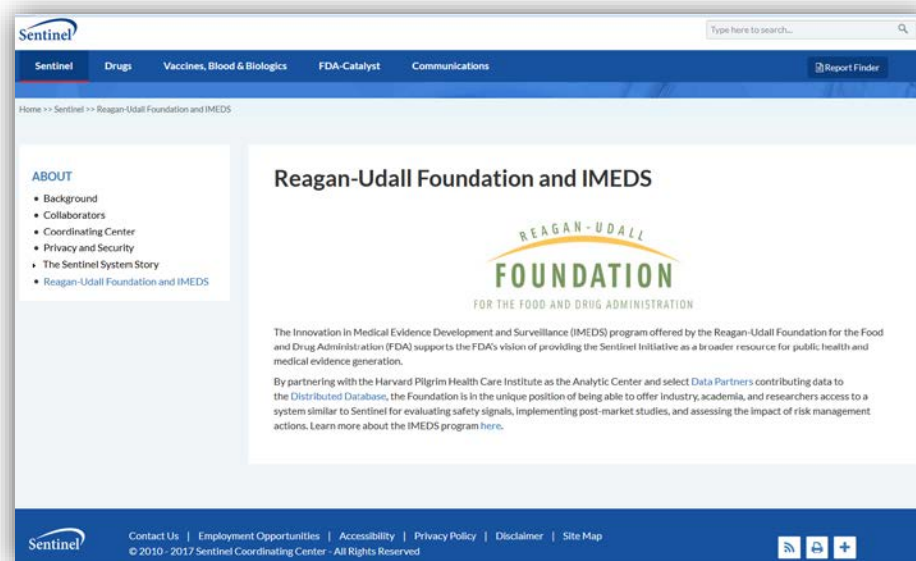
Sentinel

Type here to search...

Sentinel | Drugs | Vaccines, Blood & Biologics | FDA-Catalyst | Communications

Report Finder

Home >> Sentinel >> Reagan-Udall Foundation and IMEDS

ABOUT
• Background
• Collaborators
• Coordinating Center
• Privacy and Security
• The Sentinel System Story
• Reagan-Udall Foundation and IMEDS

Reagan-Udall Foundation and IMEDS

REAGAN-UDALL FOUNDATION FOR THE FOOD AND DRUG ADMINISTRATION

The Innovation in Medical Evidence Development and Surveillance (IMEDS) program offered by the Reagan-Udall Foundation for the Food and Drug Administration (FDA) supports the FDA's vision of providing the Sentinel Initiative as a broader resource for public health and medical evidence generation.

By partnering with the Harvard Pilgrim Health Care Institute as the Analytic Center and select Data Partners contributing data to the Distributed Database, the Foundation is in the unique position of being able to offer industry, academia, and researchers access to a system similar to Sentinel for evaluating safety signals, implementing post-market studies, and assessing the impact of risk management actions. Learn more about the IMEDS program here.

Sentinel

Contact Us | Employment Opportunities | Accessibility | Privacy Policy | Disclaimer | Site Map
© 2010 - 2017 Sentinel Coordinating Center - All Rights Reserved